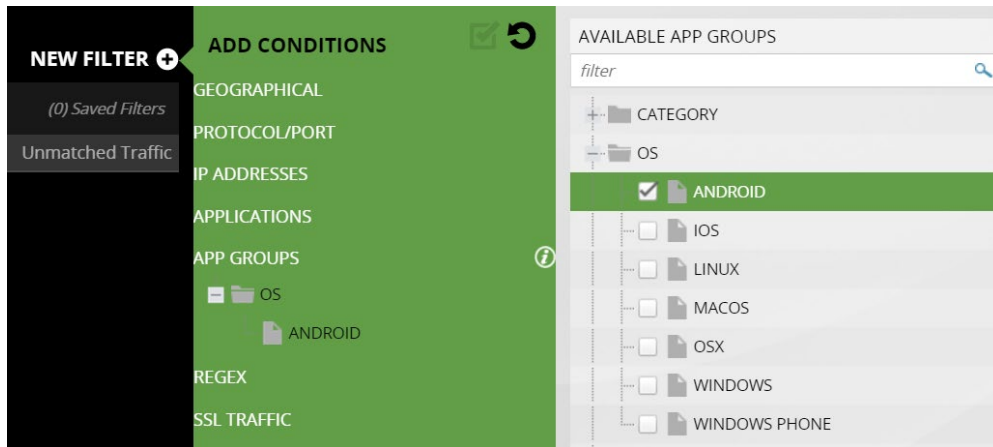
NEW FILTER

(0) Saved Filters

Unmatched Traffic

ADD CONDITIONS

GEOGRAPHICAL

PROTOCOL/PORT

IP ADDRESSES

APPLICATIONS

APP GROUPS

OS

ANDROID

REGEX

SSL TRAFFIC

AVAILABLE APP GROUPS

filter

CATEGORY

OS

ANDROID

IOS

LINUX

MACOS

OSX

WINDOWS

WINDOWS PHONE